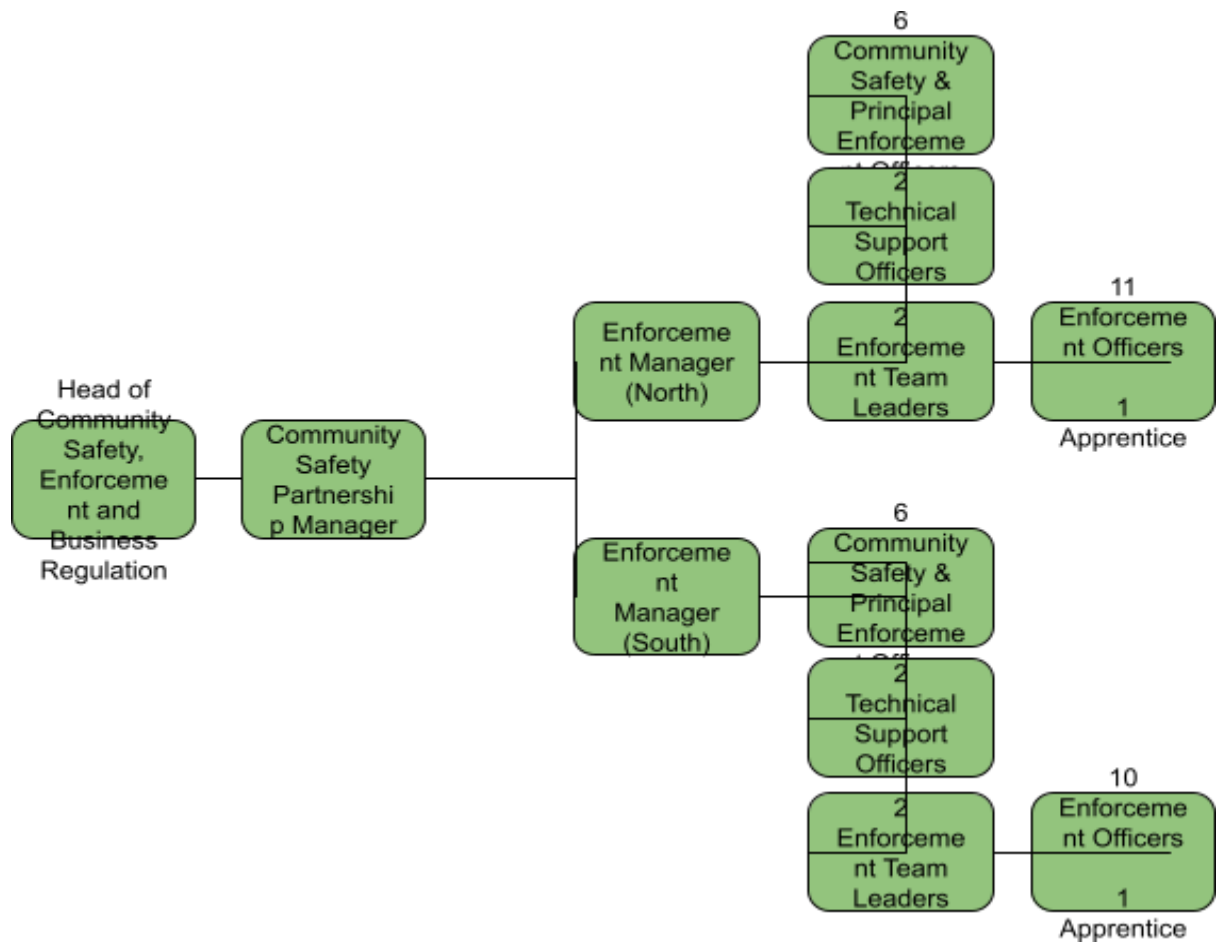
Head of Community Safety, Enforcement and Business Regulation

Community Safety Partnership Manager

Enforcement Manager (North)

6
Community Safety & Principal Enforcement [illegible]

2
Technical Support Officers

2
Enforcement Team Leaders

11
Enforcement Officers
1
Apprentice

Enforcement Manager (South)

6
Community Safety & Principal Enforceme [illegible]

2
Technical Support Officers

2
Enforcement Team Leaders

10
Enforcement Officers
1
Apprentice